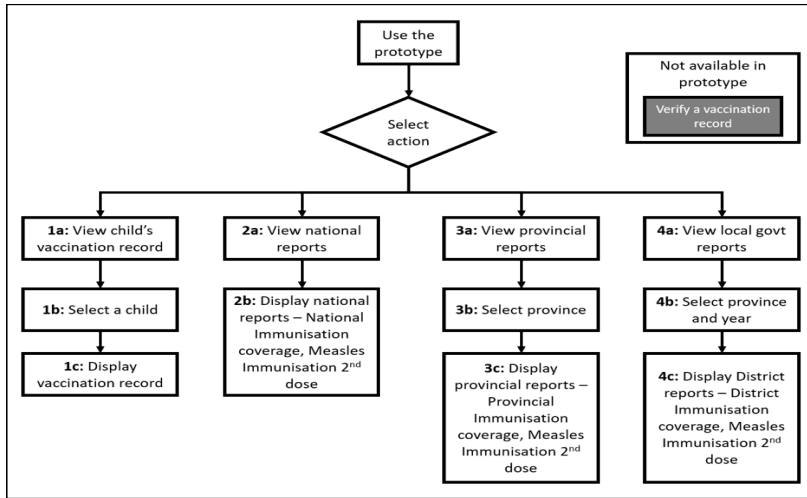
Use the prototype

Not available in prototype

Verify a vaccination record

Select action

**1a:** View child's vaccination record

**1b:** Select a child

**1c:** Display vaccination record

**2a:** View national reports

**2b:** Display national reports – National Immunisation coverage, Measles Immunisation 2$^{nd}$ dose

**3a:** View provincial reports

**3b:** Select province

**3c:** Display provincial reports – Provincial Immunisation coverage, Measles Immunisation 2$^{nd}$ dose

**4a:** View local govt reports

**4b:** Select province and year

**4c:** Display District reports – District Immunisation coverage, Measles Immunisation 2$^{nd}$ dose